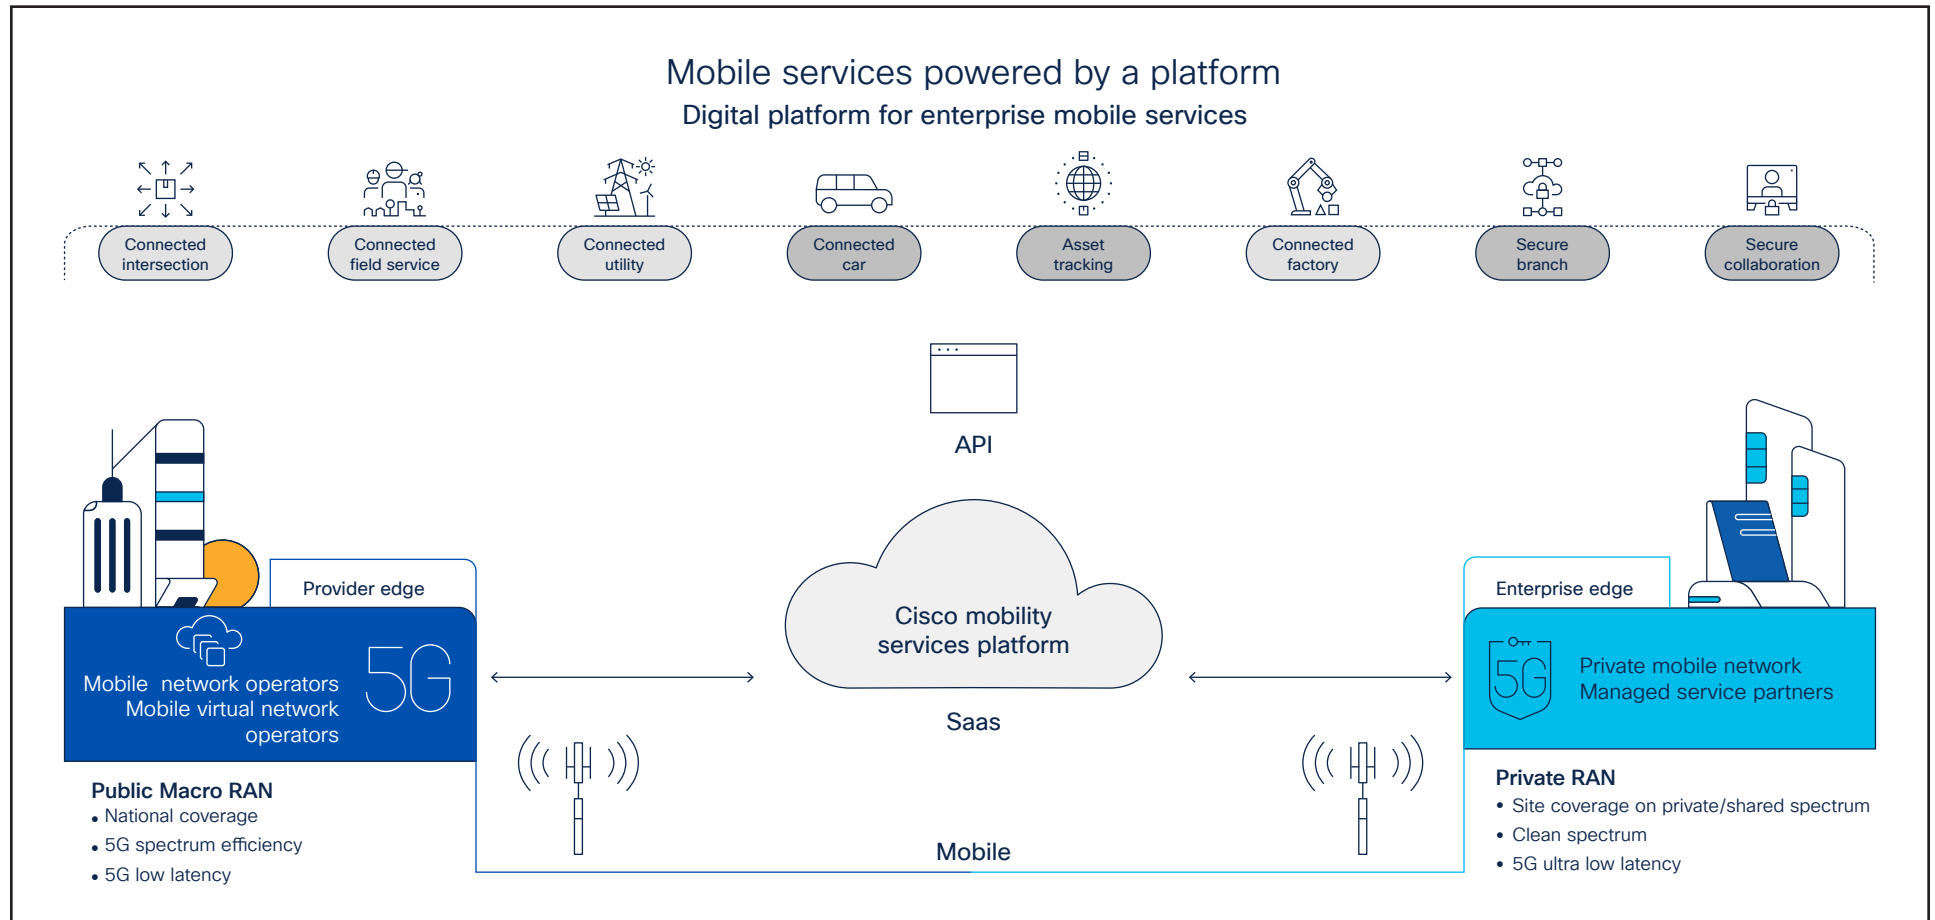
Mobile services powered by a platform
Digital platform for enterprise mobile services

Connected intersection

Connected field service

Connected utility

Connected car

Asset tracking

Connected factory

Secure branch

Secure collaboration

API

Provider edge

Mobile network operators
Mobile virtual network operators

5G

Cisco mobility services platform

Saas

Enterprise edge

5G

Private mobile network
Managed service partners

Public Macro RAN
• National coverage
• 5G spectrum efficiency
• 5G low latency

Mobile

Private RAN
• Site coverage on private/shared spectrum
• Clean spectrum
• 5G ultra low latency